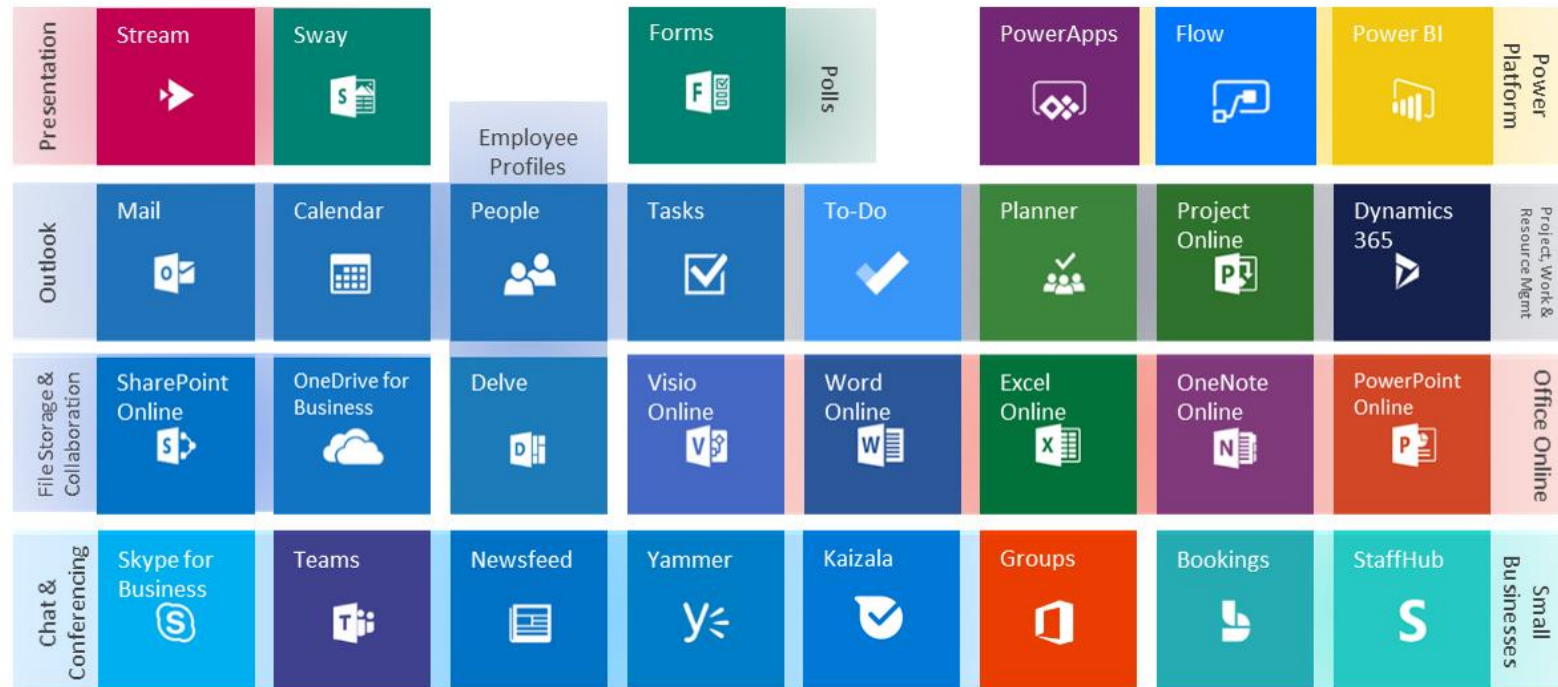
Presentation

Stream

Sway

Employee Profiles

Forms

Polls

PowerApps

Flow

Power BI

Power Platform

Outlook

Mail

Calendar

People

Tasks

To-Do

Planner

Project Online

Dynamics 365

Project, Work & Resource Mgmt

File Storage & Collaboration

SharePoint Online

OneDrive for Business

Delve

Visio Online

Word Online

Excel Online

OneNote Online

PowerPoint Online

Office Online

Chat & Conferencing

Skype for Business

Teams

Newsfeed

Yammer

Kaizala

Groups

Bookings

StaffHub

Small Businesses